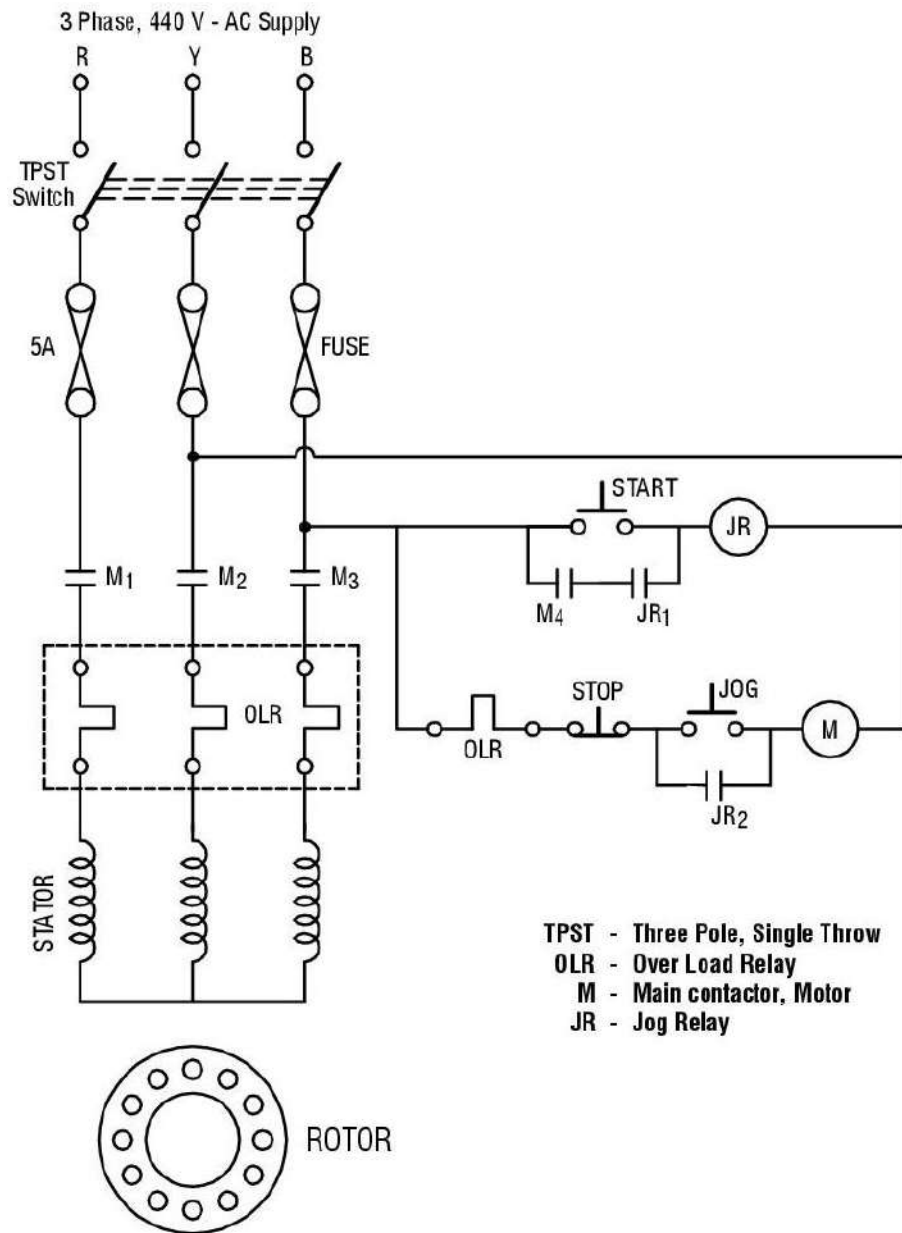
3 Phase, 440 V - AC Supply

R Y B

TPST Switch

5A

FUSE

START

JR

$M_1$ $M_2$ $M_3$

$M_4$ $JR_1$

OLR

STOP

JOG

M

OLR

$JR_2$

STATOR

TPST - Three Pole, Single Throw
OLR - Over Load Relay
M - Main contactor, Motor
JR - Jog Relay

ROTOR